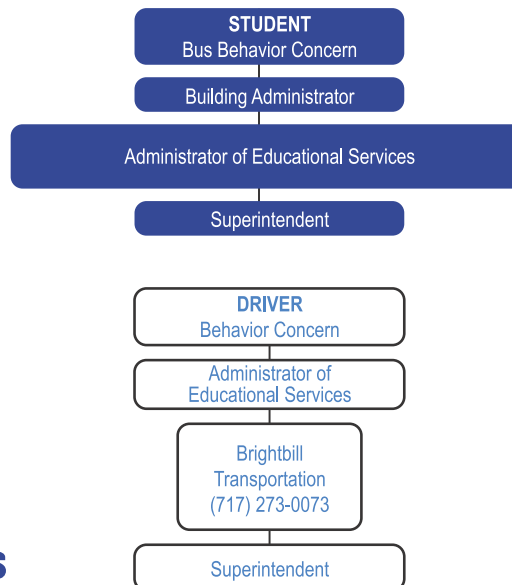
STUDENT
Bus Behavior Concern

Building Administrator

Administrator of Educational Services

Superintendent

DRIVER
Behavior Concern

Administrator of Educational Services

Brightbill Transportation (717) 273-0073

Superintendent